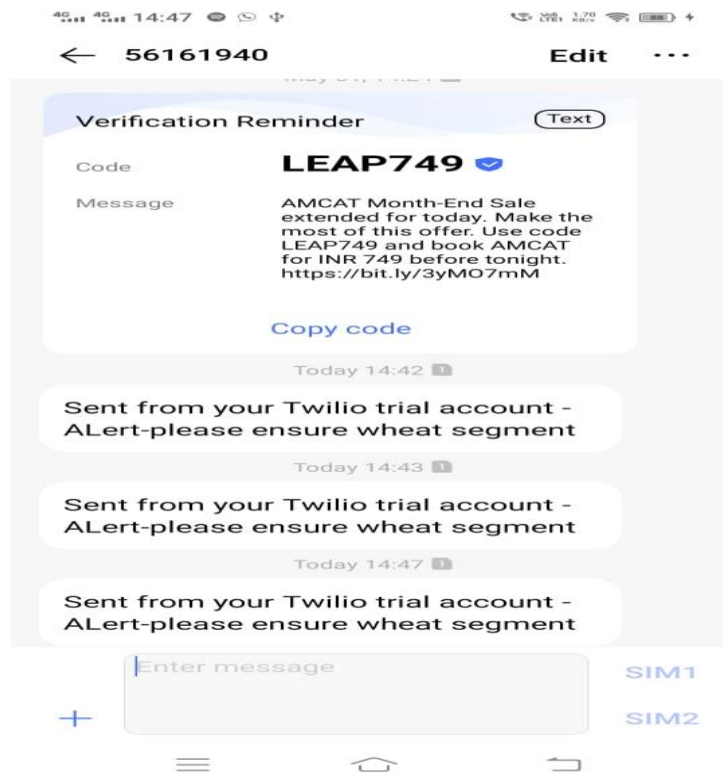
4G 4G 14:47

← 56161940 Edit ···

May 31, 14:21

Verification Reminder (Text)

Code LEAP749

Message AMCAT Month-End Sale extended for today. Make the most of this offer. Use code LEAP749 and book AMCAT for INR 749 before tonight. https://bit.ly/3yMO7mM

Copy code

Today 14:42

Sent from your Twilio trial account - ALert-please ensure wheat segment

Today 14:43

Sent from your Twilio trial account - ALert-please ensure wheat segment

Today 14:47

Sent from your Twilio trial account - ALert-please ensure wheat segment

+ Enter message SIM1 SIM2